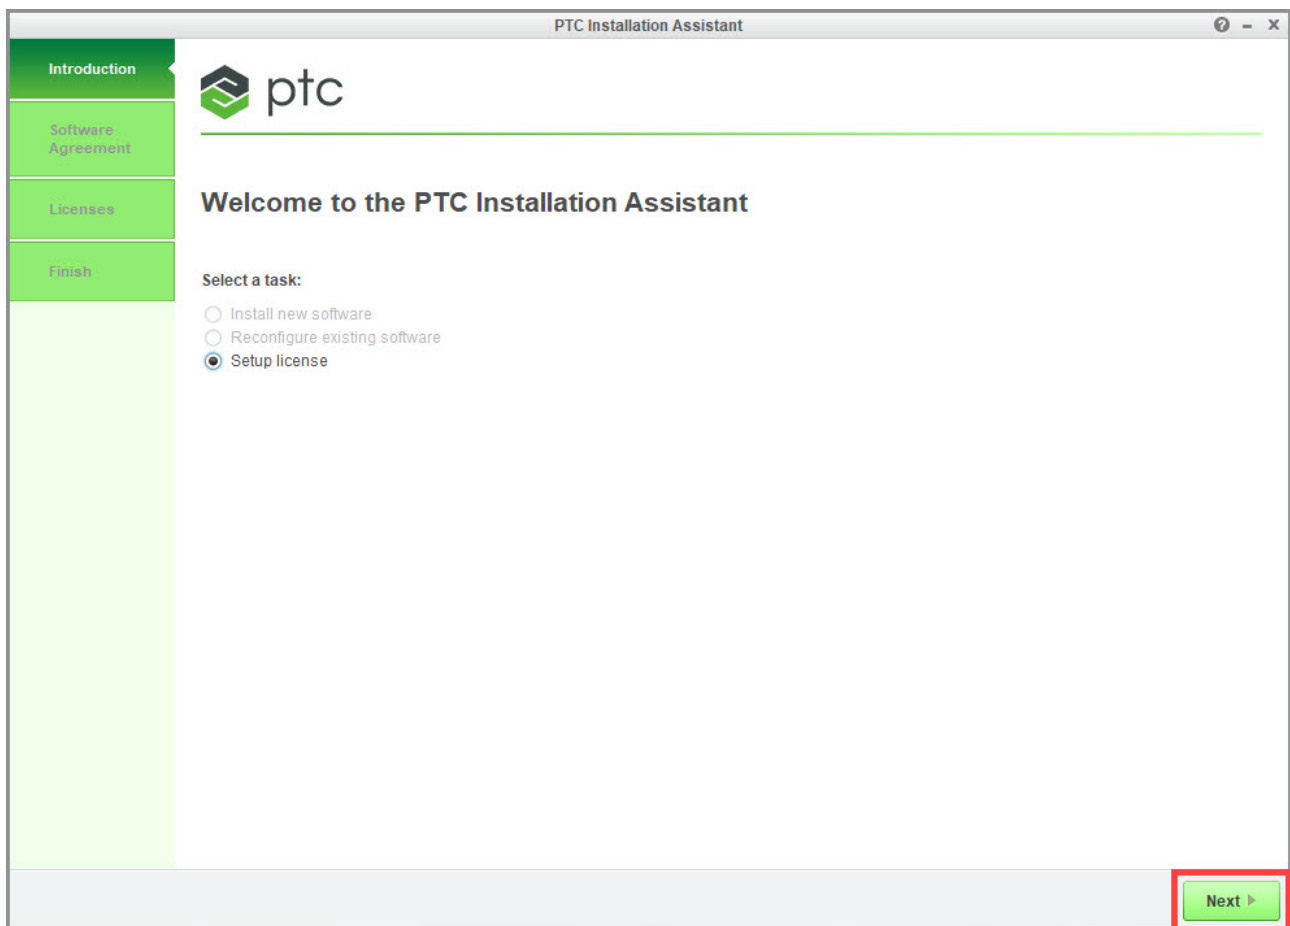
PTC Installation Assistant

Introduction

Software Agreement

Licenses

Finish

ptc

Welcome to the PTC Installation Assistant

Select a task:

Install new software
Reconfigure existing software
Setup license

Next